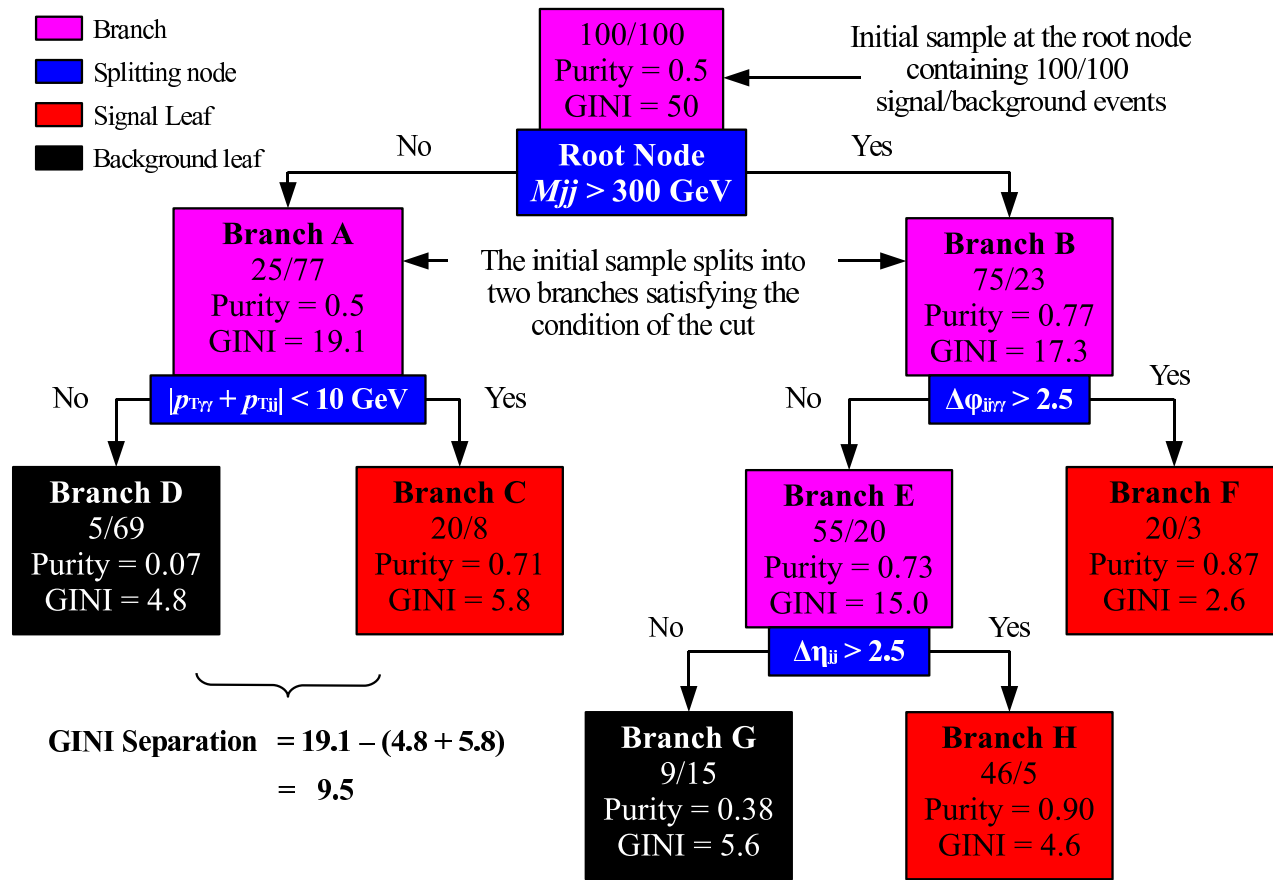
Branch
Splitting node
Signal Leaf
Background leaf

100/100
Purity = 0.5
GINI = 50

Initial sample at the root node containing 100/100 signal/background events

No

Root Node
*Mjj* > 300 GeV

Yes

Branch A
25/77
Purity = 0.5
GINI = 19.1

The initial sample splits into two branches satisfying the condition of the cut

Branch B
75/23
Purity = 0.77
GINI = 17.3

No

$|p_{T\gamma\gamma} + p_{Tjj}| < 10$ GeV

Yes

No

$\Delta\varphi_{jj\gamma\gamma} > 2.5$

Yes

Branch D
5/69
Purity = 0.07
GINI = 4.8

Branch C
20/8
Purity = 0.71
GINI = 5.8

Branch E
55/20
Purity = 0.73
GINI = 15.0

Branch F
20/3
Purity = 0.87
GINI = 2.6

No

$\Delta\eta_{jj} > 2.5$

Yes

GINI Separation = 19.1 – (4.8 + 5.8)
= 9.5

Branch G
9/15
Purity = 0.38
GINI = 5.6

Branch H
46/5
Purity = 0.90
GINI = 4.6